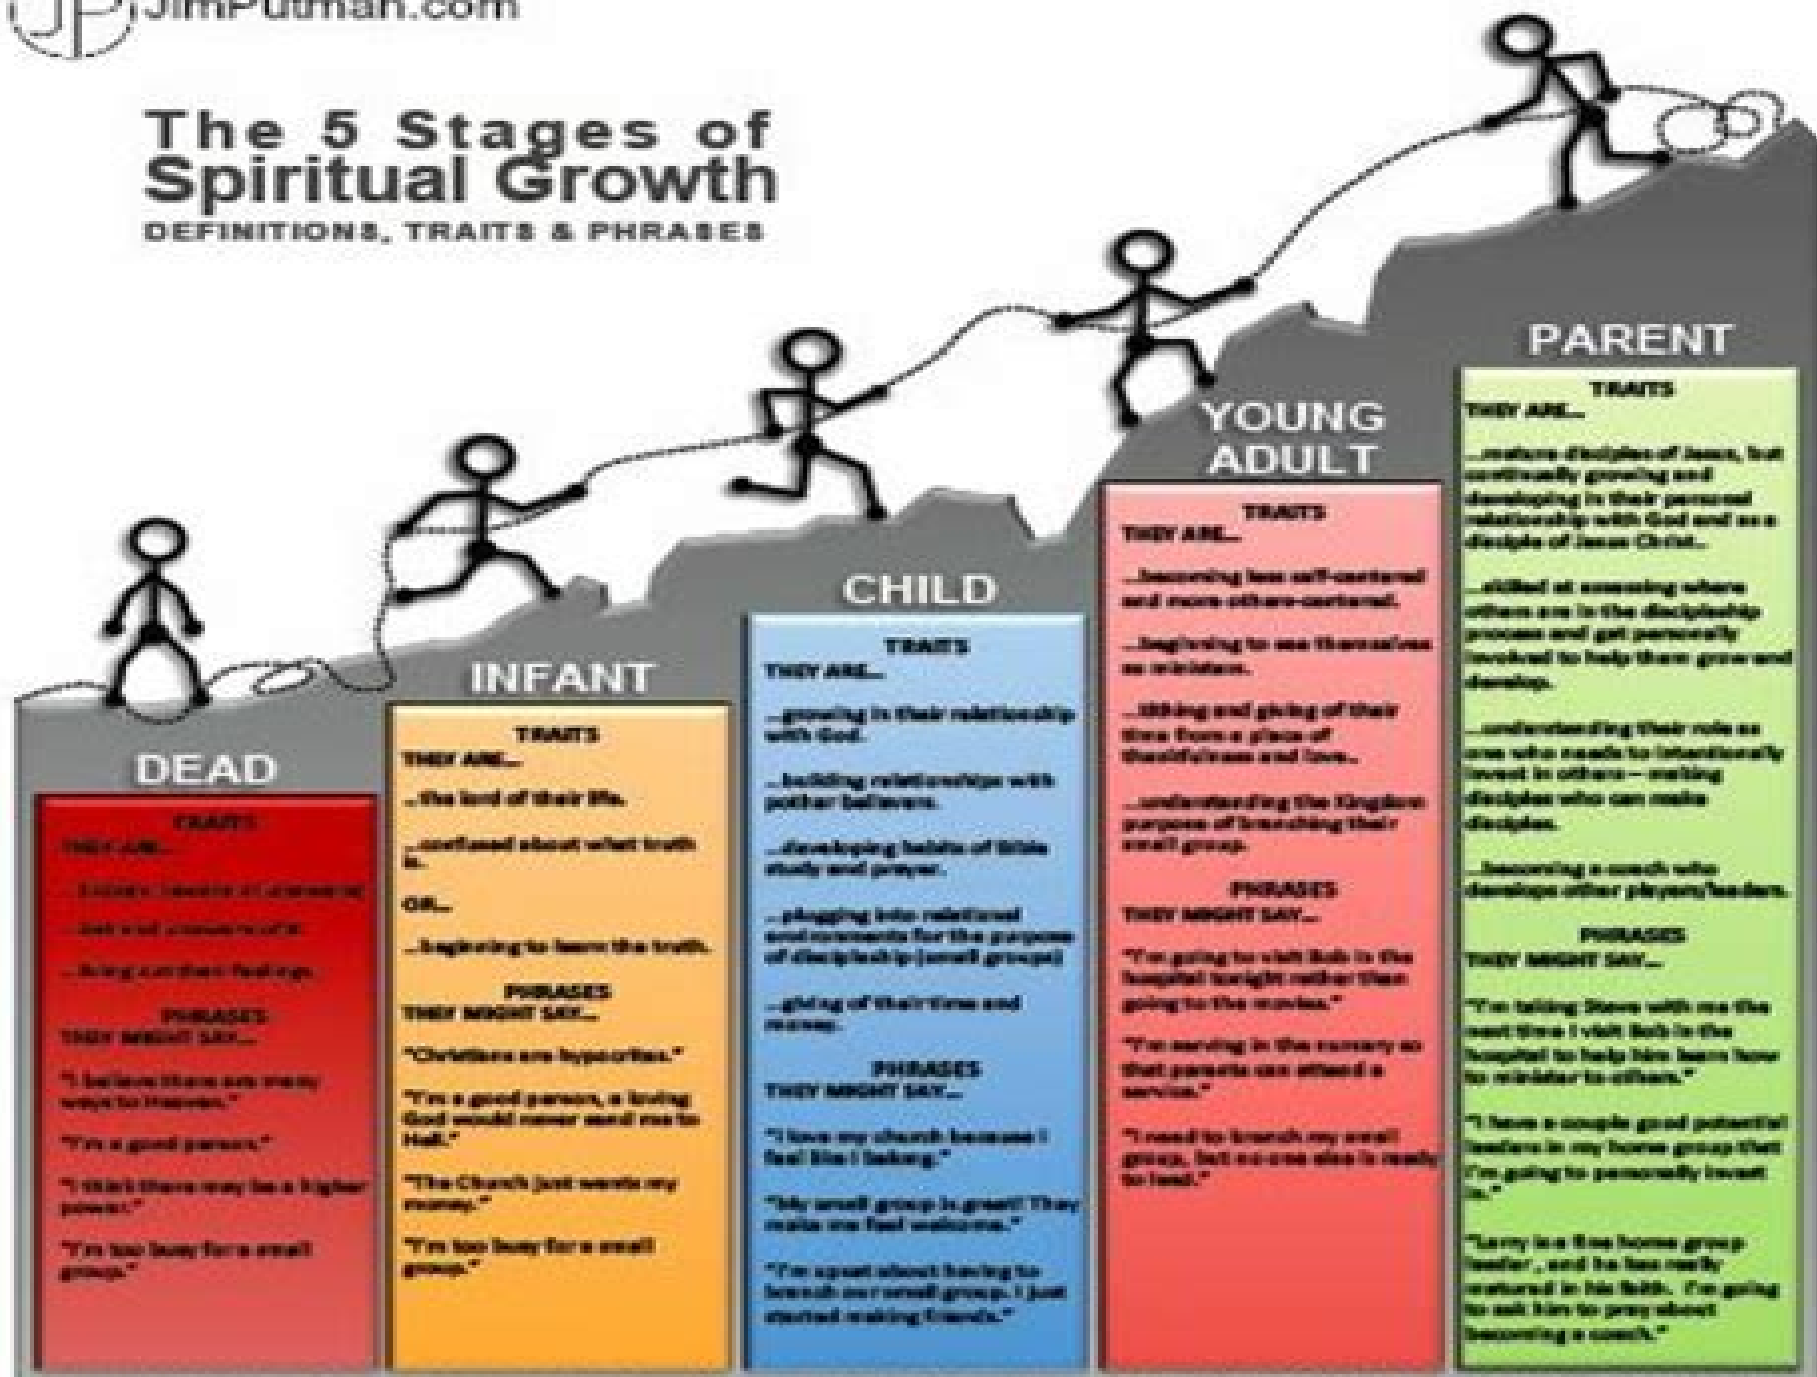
JP JimPutman.com

The 5 Stages of Spiritual Growth
DEFINITIONS, TRAITS & PHRASES

DEAD

TRAITS
THEY ARE...

...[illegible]

...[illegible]

...living out their feelings.

PHRASES
THEY MIGHT SAY...

"I believe there are many ways to Heaven."

"I'm a good person."

"I think there may be a higher power."

"I'm too busy for a small group."

INFANT

TRAITS
THEY ARE...

...the lord of their life.

...confused about what truth is.

OR...

...beginning to learn the truth.

PHRASES
THEY MIGHT SAY...

"Christians are hypocrites."

"I'm a good person, a loving God would never send me to Hell."

"The Church just wants my money."

"I'm too busy for a small group."

CHILD

TRAITS
THEY ARE...

...growing in their relationship with God.

...building relationships with other believers.

...developing habits of Bible study and prayer.

...plugging into relational environments for the purpose of discipleship (small groups)

...giving of their time and money.

PHRASES
THEY MIGHT SAY...

"I love my church because I feel like I belong."

"My small group is great! They make me feel welcome."

"I'm upset about having to branch our small group. I just started making friends."

YOUNG ADULT

TRAITS
THEY ARE...

...becoming less self-centered and more others-centered.

...beginning to see themselves as ministers.

...tithing and giving of their time from a place of thankfulness and love.

...understanding the Kingdom purpose of branching their small group.

PHRASES
THEY MIGHT SAY...

"I'm going to visit Bob in the hospital tonight rather than going to the movies."

"I'm serving in the nursery so that parents can attend a service."

"I need to branch my small group, but no one else is ready to lead."

PARENT

TRAITS
THEY ARE...

...mature disciples of Jesus, but continually growing and developing in their personal relationship with God and as a disciple of Jesus Christ.

...skilled at assessing where others are in the discipleship process and get personally involved to help them grow and develop.

...understanding their role as one who needs to intentionally invest in others – making disciples who can make disciples.

...becoming a coach who develops other players/leaders.

PHRASES
THEY MIGHT SAY...

"I'm taking Steve with me the next time I visit Bob in the hospital to help him learn how to minister to others."

"I have a couple good potential leaders in my home group that I'm going to personally invest in."

"Larry is a fine home group leader, and he has really matured in his faith. I'm going to ask him to pray about becoming a coach."